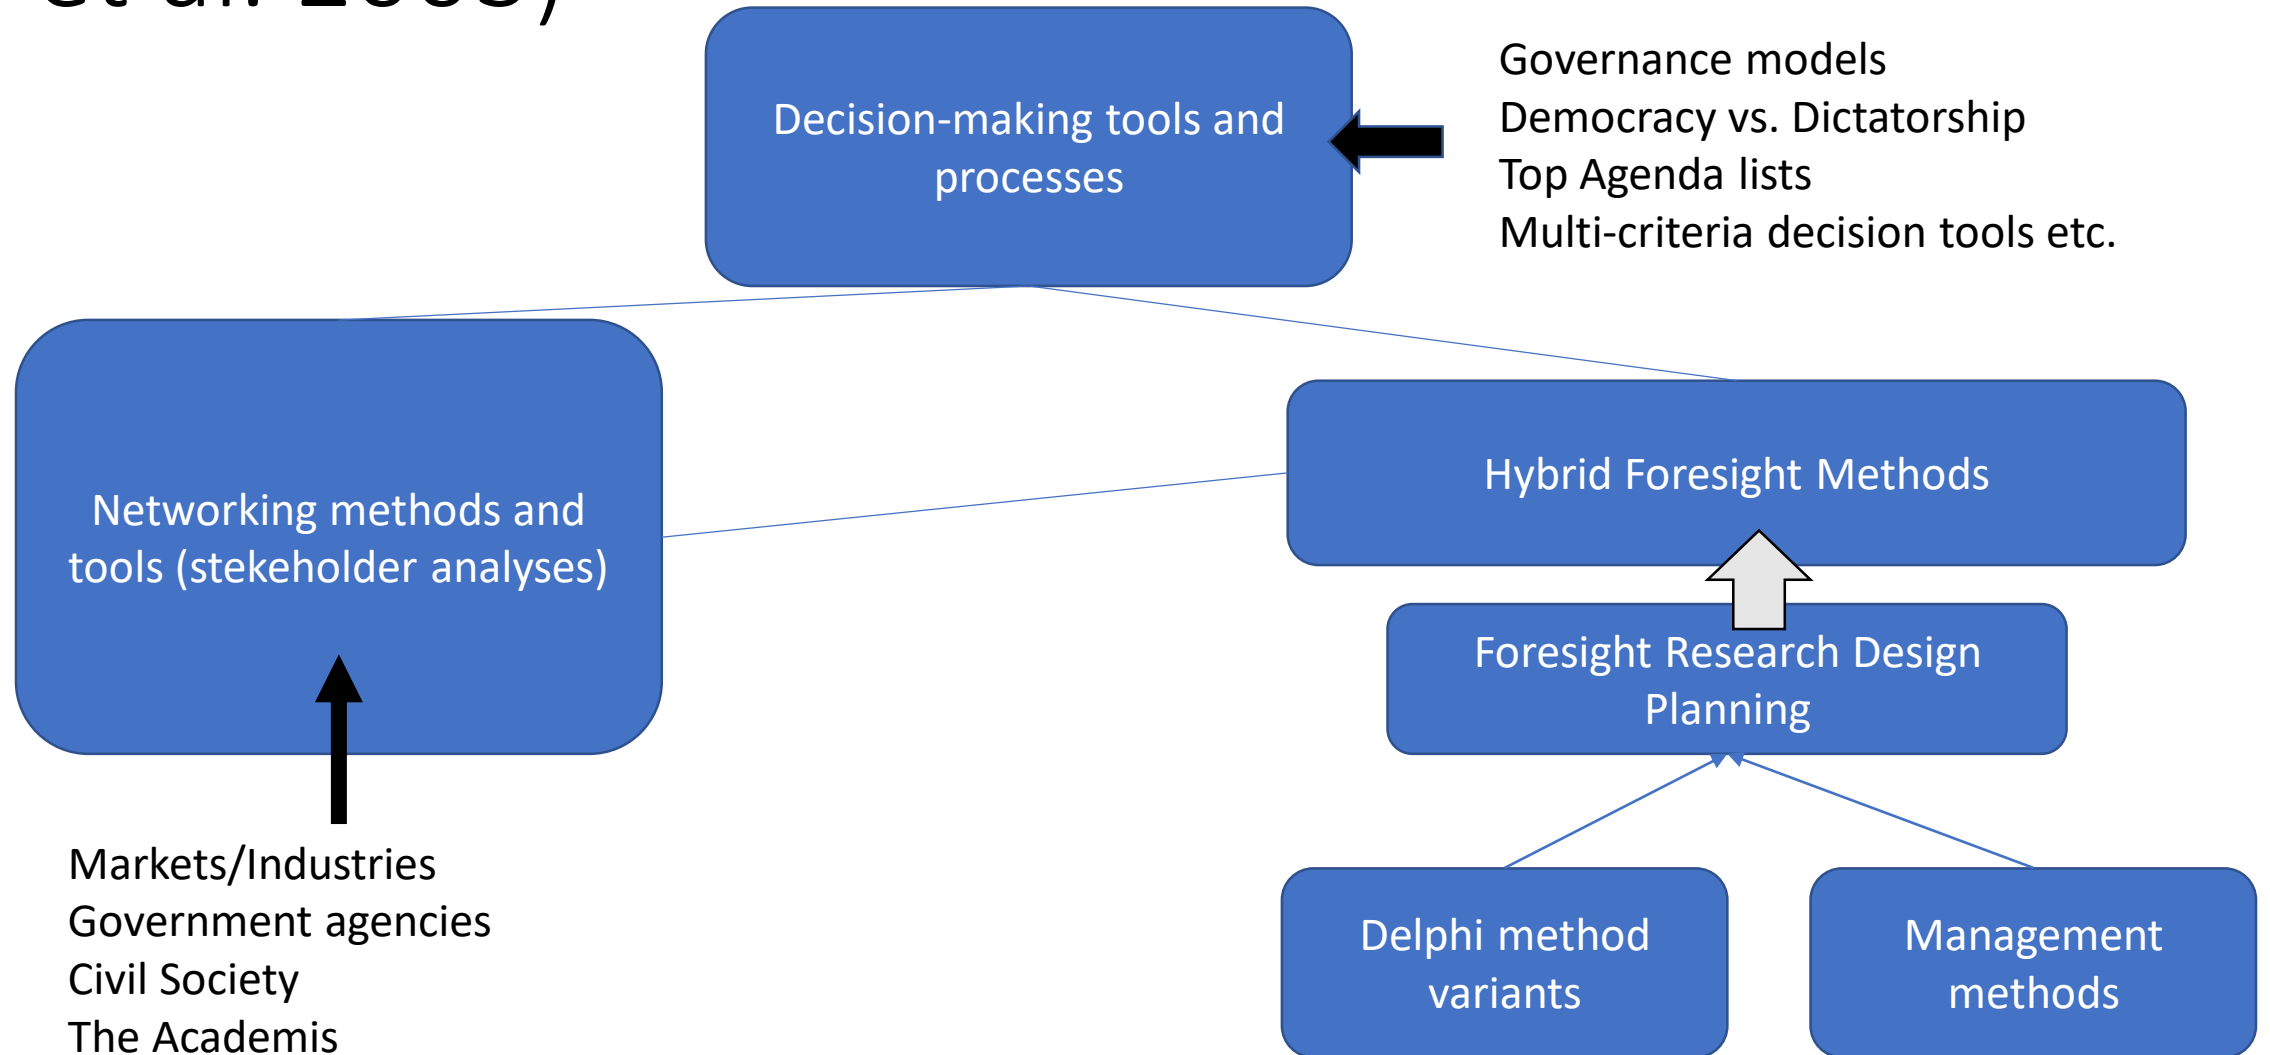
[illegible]

Decision-making tools and processes

Governance models
Democracy vs. Dictatorship
Top Agenda lists
Multi-criteria decision tools etc.

Networking methods and tools (stekeholder analyses)

Hybrid Foresight Methods

Foresight Research Design Planning

Delphi method variants

Management methods

Markets/Industries
Government agencies
Civil Society
The Academis